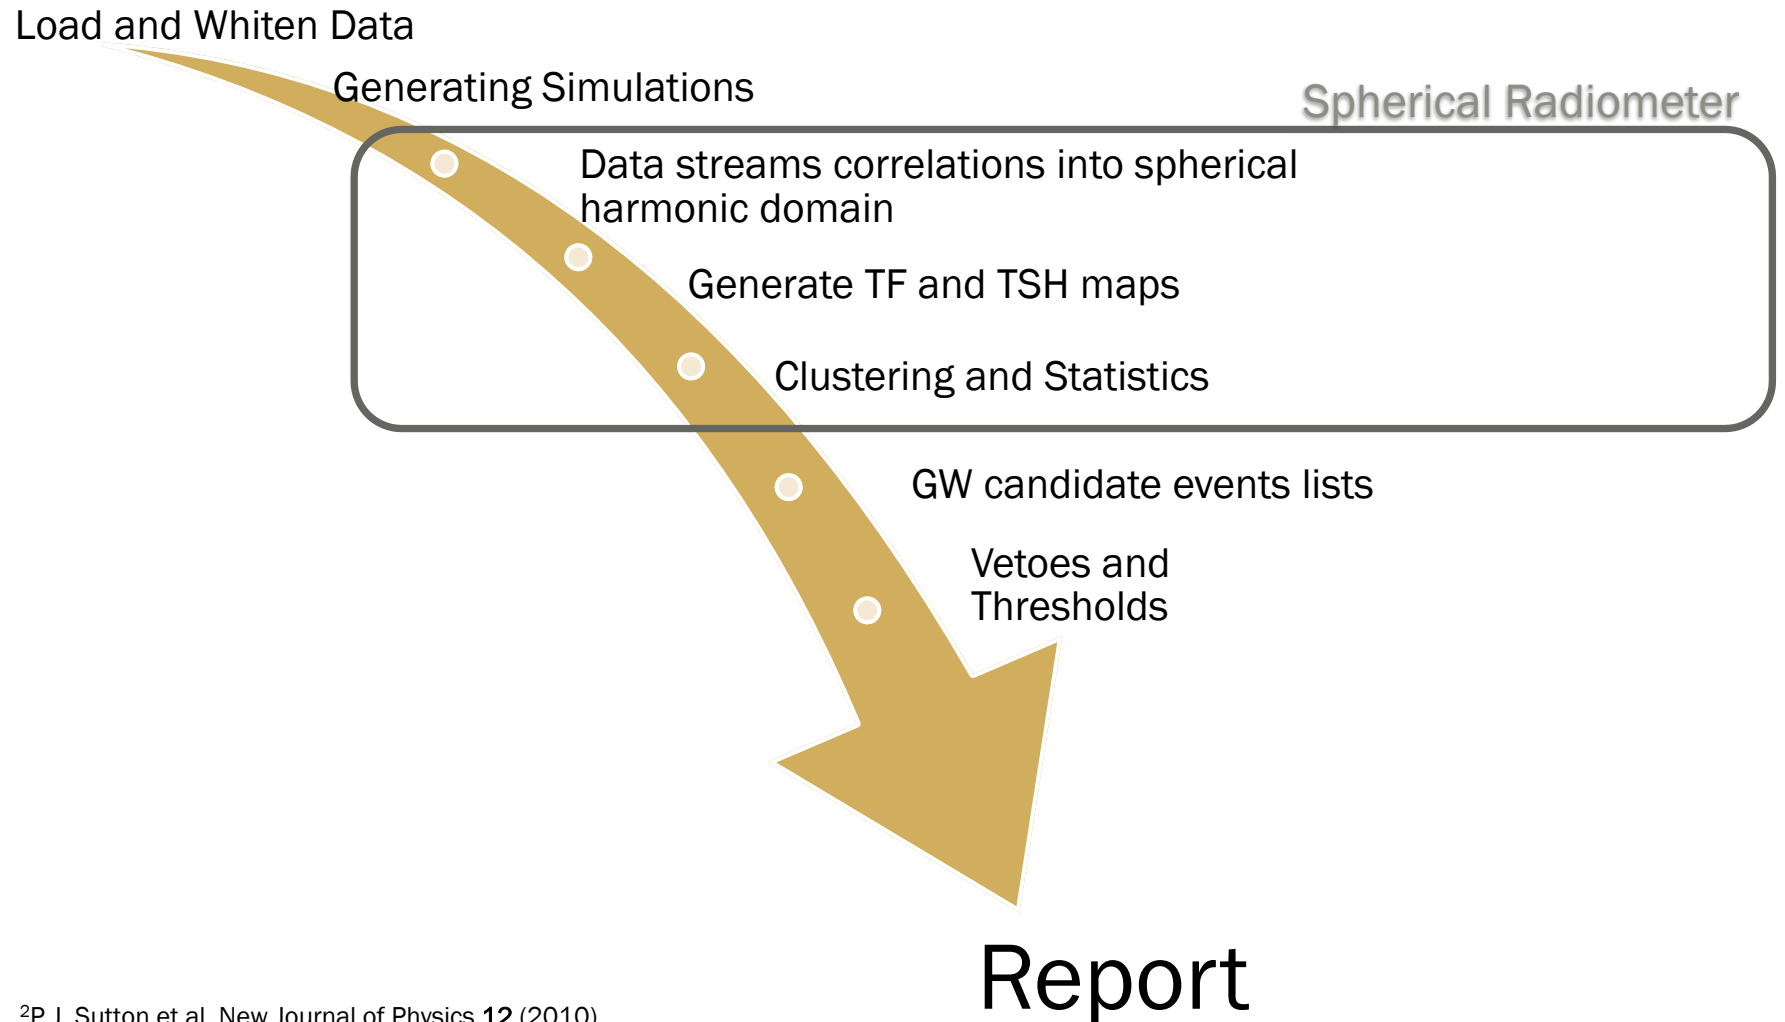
Load and Whiten Data

Generating Simulations

Spherical Radiometer

Data streams correlations into spherical harmonic domain

Generate TF and TSH maps

Clustering and Statistics

GW candidate events lists

Vetoes and Thresholds

Report

$^2$P. J. Sutton et al, New Journal of Physics 12 (2010)